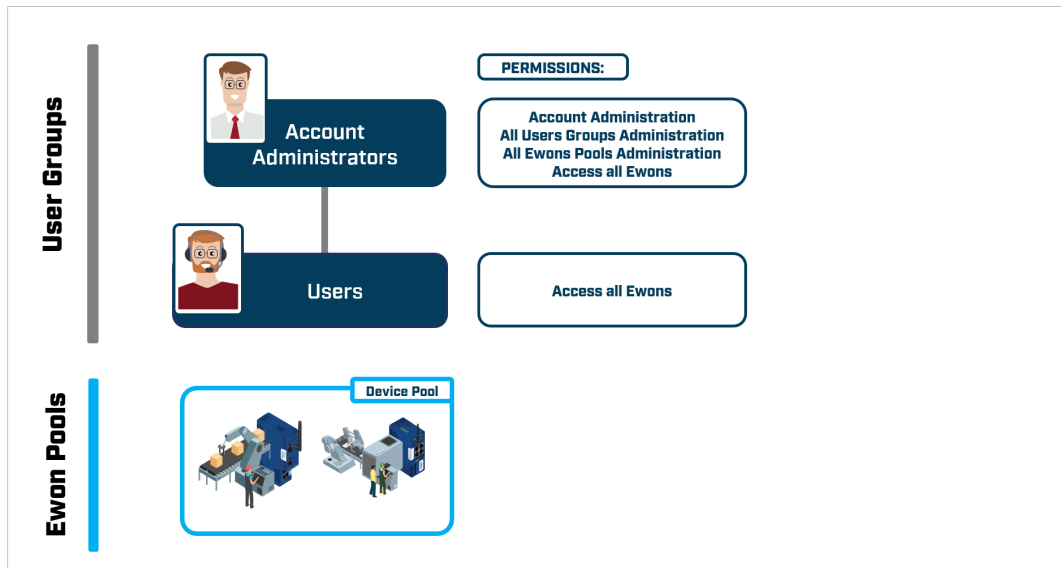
User Groups

Account Administrators

PERMISSIONS:

Account Administration
All Users Groups Administration
All Ewons Pools Administration
Access all Ewons

Users

Access all Ewons

Ewon Pools

Device Pool